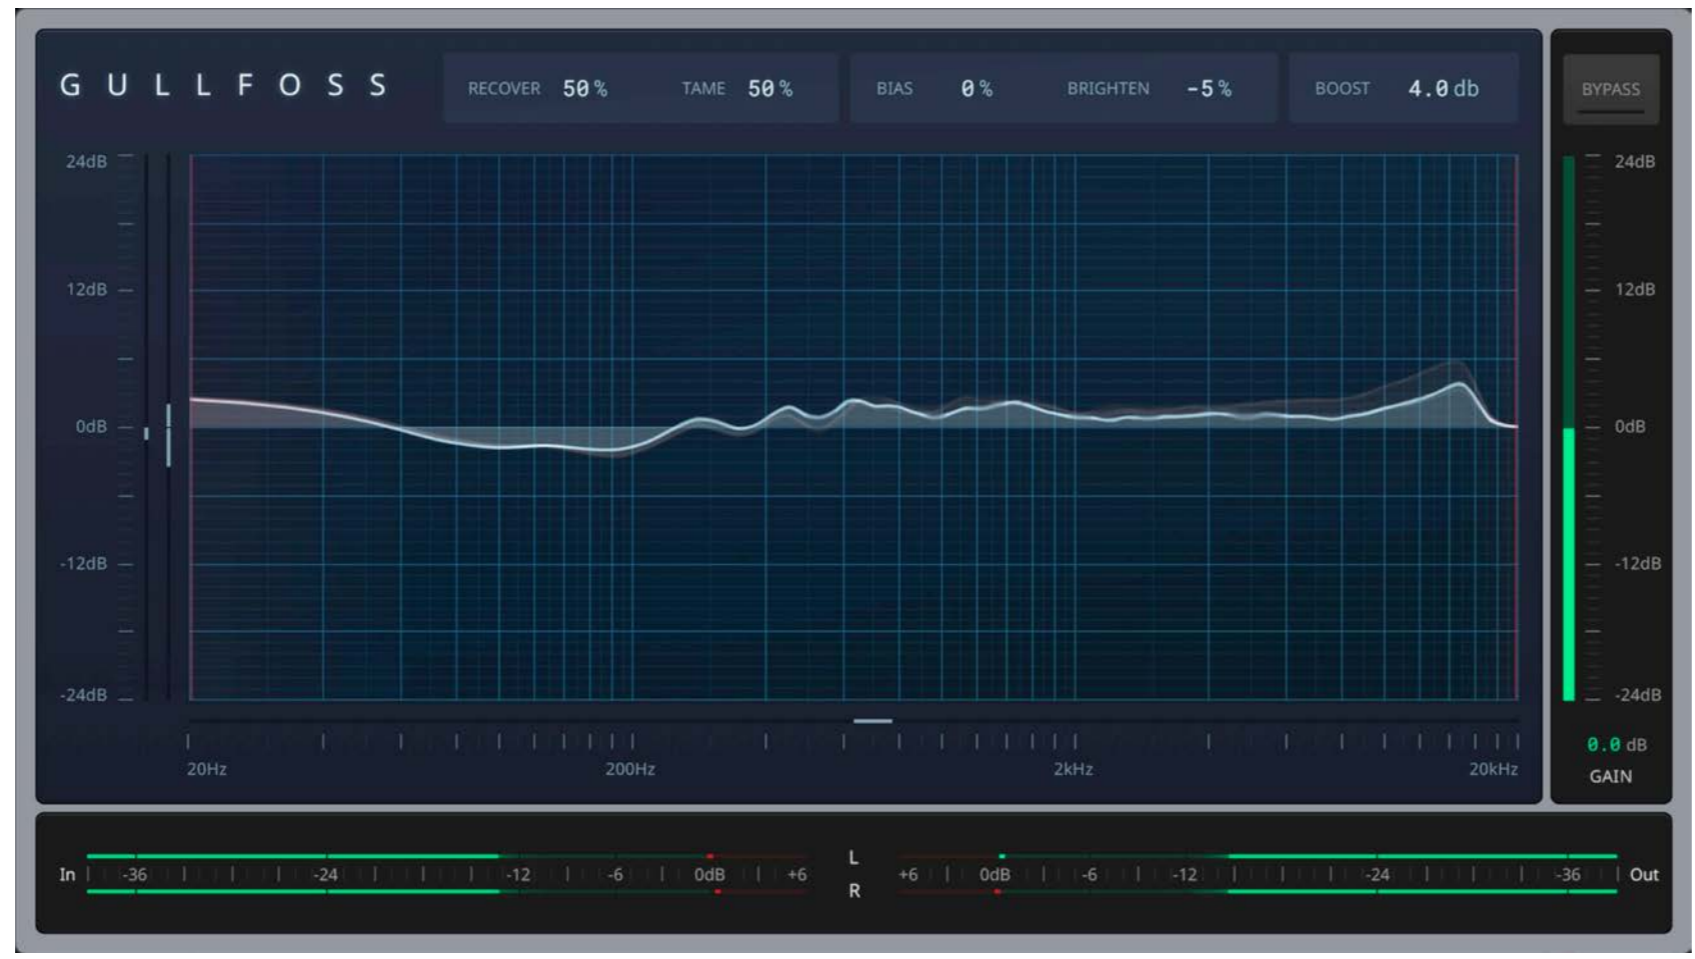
GULLFOSS

RECOVER 50 % TAME 50 %

BIAS 0 % BRIGHTEN -5 %

BOOST 4.0 db

BYPASS

24dB
12dB
0dB
-12dB
-24dB

20Hz 200Hz 2kHz 20kHz

24dB
12dB
0dB
-12dB
-24dB

0.0 dB
GAIN

In -36 -24 -12 -6 0dB +6

L
R

+6 0dB -6 -12 -24 -36 Out